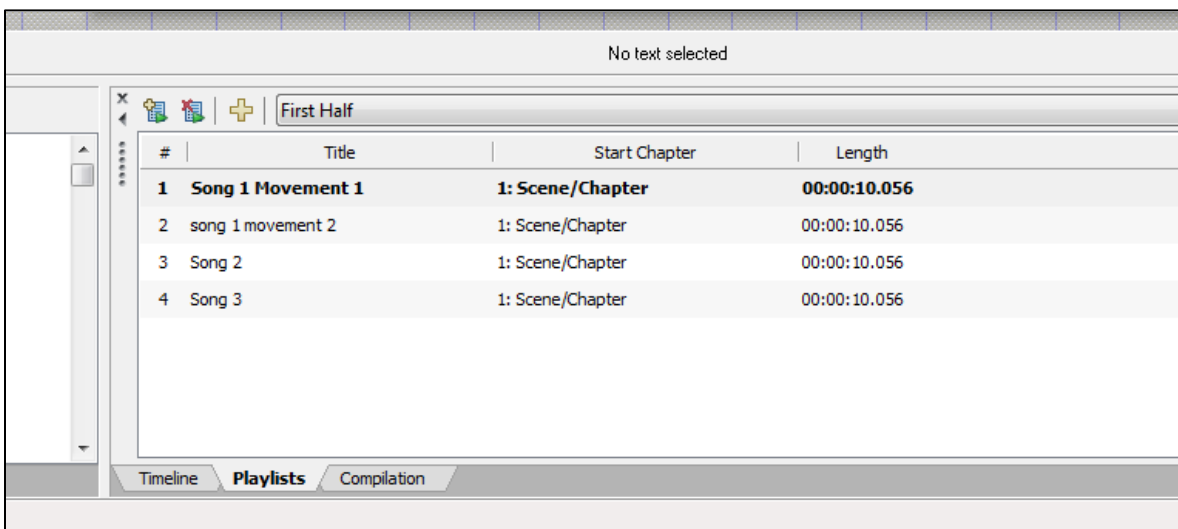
No text selected

First Half

| # | Title | Start Chapter | Length |
|---|---|---|---|
| 1 | Song 1 Movement 1 | 1: Scene/Chapter | 00:00:10.056 |
| 2 | song 1 movement 2 | 1: Scene/Chapter | 00:00:10.056 |
| 3 | Song 2 | 1: Scene/Chapter | 00:00:10.056 |
| 4 | Song 3 | 1: Scene/Chapter | 00:00:10.056 |

Timeline Playlists Compilation